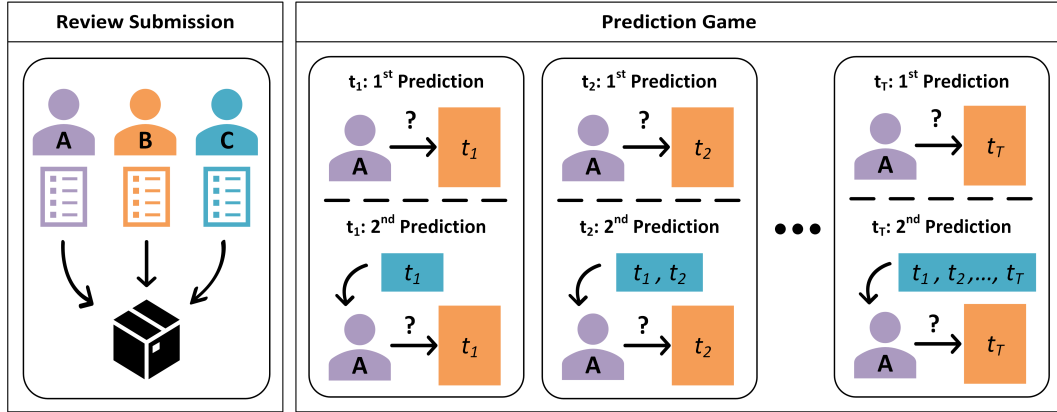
Review Submission

A B C

Prediction Game

$t_1$: 1$^{st}$ Prediction

A ? $t_1$

$t_1$: 2$^{nd}$ Prediction

$t_1$

A ? $t_1$

$t_2$: 1$^{st}$ Prediction

A ? $t_2$

$t_2$: 2$^{nd}$ Prediction

$t_1$ , $t_2$

A ? $t_2$

$t_T$: 1$^{st}$ Prediction

A ? $t_T$

$t_T$: 2$^{nd}$ Prediction

$t_1$ , $t_2$,..., $t_T$

A ? $t_T$